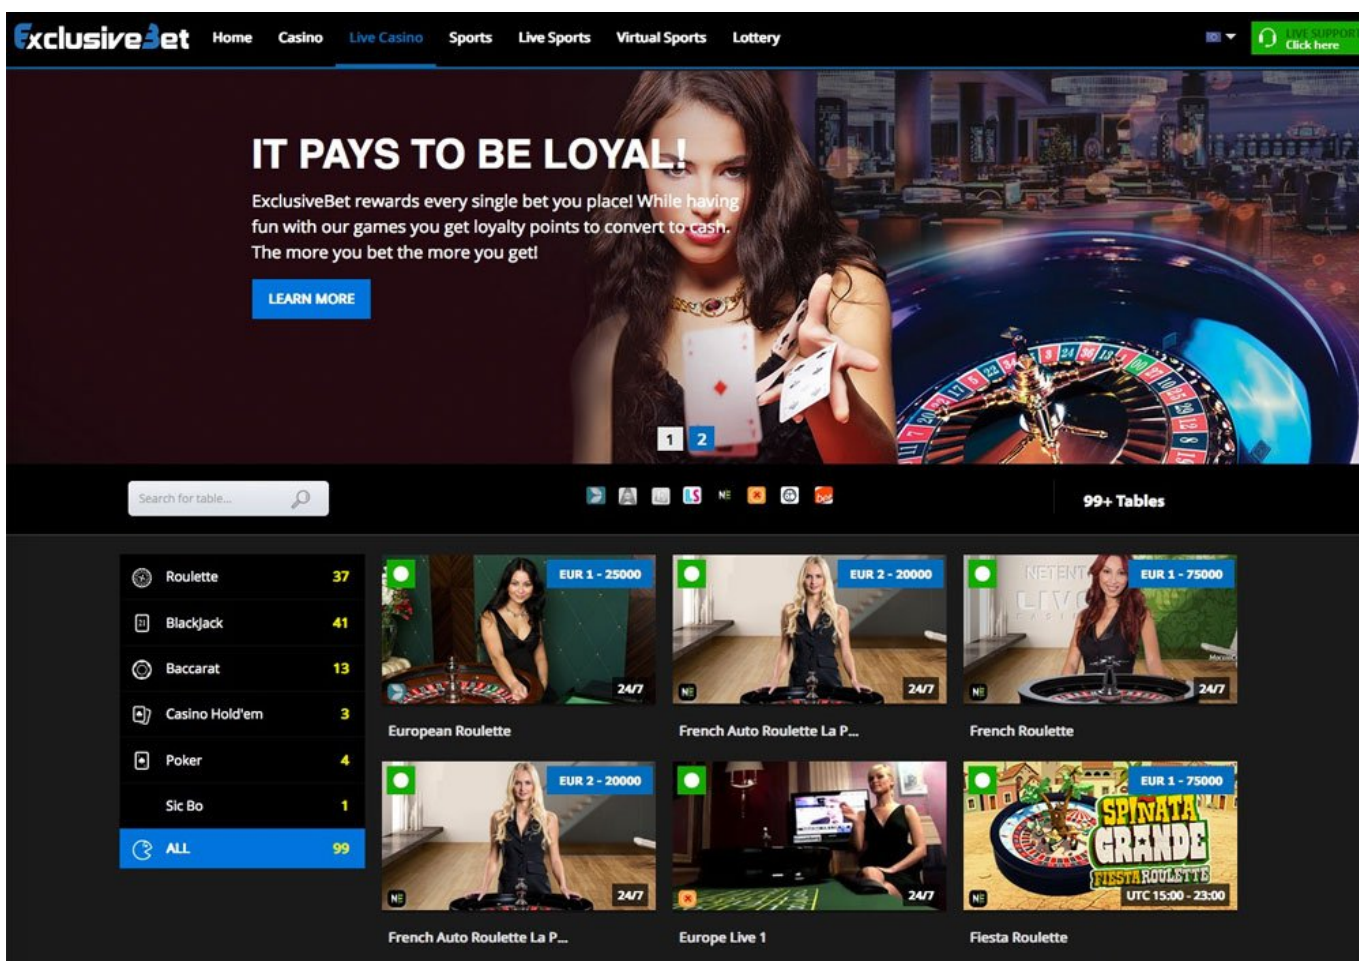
ExclusiveBet Home Casino Live Casino Sports Live Sports Virtual Sports Lottery

LIVE SUPPORT Click here

IT PAYS TO BE LOYAL!

ExclusiveBet rewards every single bet you place! While having fun with our games you get loyalty points to convert to cash. The more you bet the more you get!

LEARN MORE

1 2

Search for table...

99+ Tables

| | |
|---|---|
| Roulette | 37 |
| BlackJack | 41 |
| Baccarat | 13 |
| Casino Hold'em | 3 |
| Poker | 4 |
| Sic Bo | 1 |
| ALL | 99 |

EUR 1 - 25000
24/7
European Roulette

EUR 2 - 20000
24/7
French Auto Roulette La P...

EUR 1 - 75000
NETENT LIVE
24/7
French Roulette

EUR 2 - 20000
24/7
French Auto Roulette La P...

24/7
Europe Live 1

EUR 1 - 75000
PIÑATA GRANDE FIESTA ROULETTE
UTC 15:00 - 23:00
Fiesta Roulette